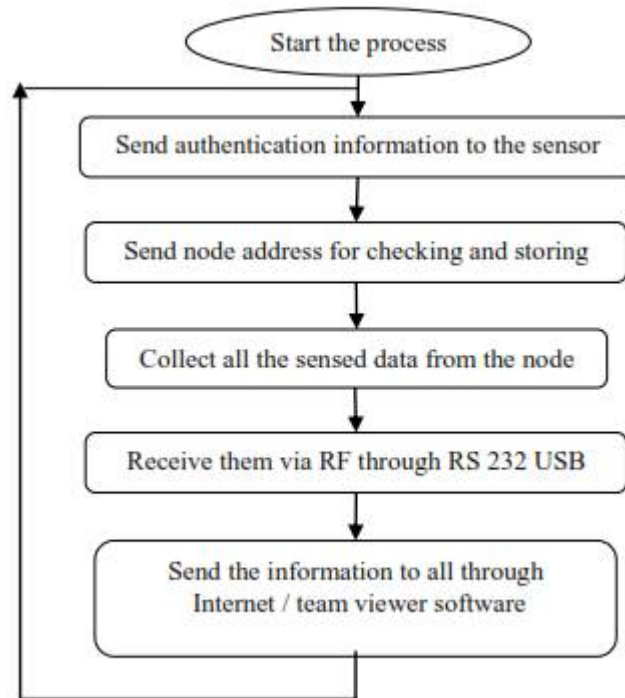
Start the process

Send authentication information to the sensor

Send node address for checking and storing

Collect all the sensed data from the node

Receive them via RF through RS 232 USB

Send the information to all through Internet / team viewer software